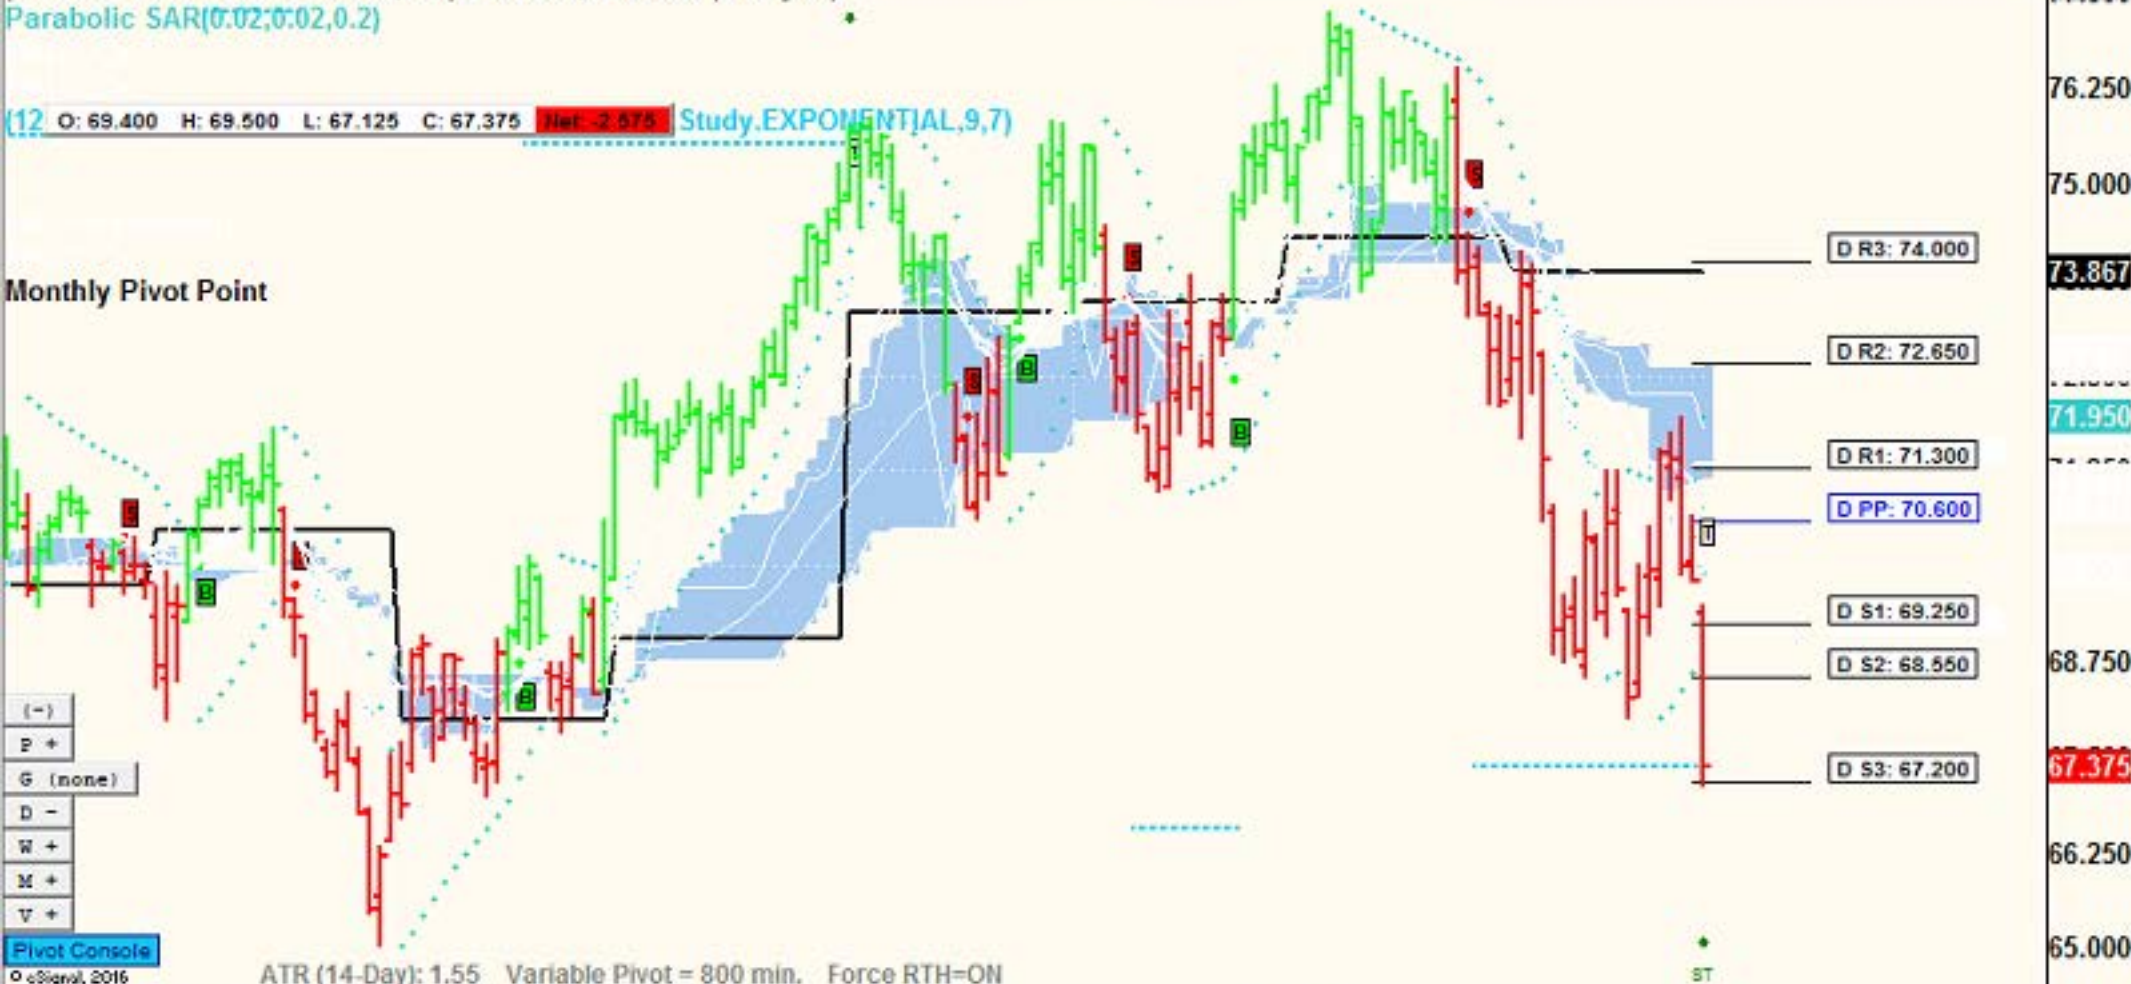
Parabolic SAR(0.02,0.02,0.2)

(12 O: 69.400 H: 69.500 L: 67.125 C: 67.375 Net -2.575 Study.EXPONENTIAL,9,7)

Monthly Pivot Point

D R3: 74.000
D R2: 72.650
D R1: 71.300
D PP: 70.600
D S1: 69.250
D S2: 68.550
D S3: 67.200

76.250
75.000
73.867
71.950
68.750
67.375
66.250
65.000

S
B
S
S
B
B
B
S
S
T

(-)
P +
G (none)
D -
W +
M +
V +
Pivot Console
© eSignal, 2016
ATR (14-Day): 1.55 Variable Pivot = 800 min. Force RTH=ON
ST